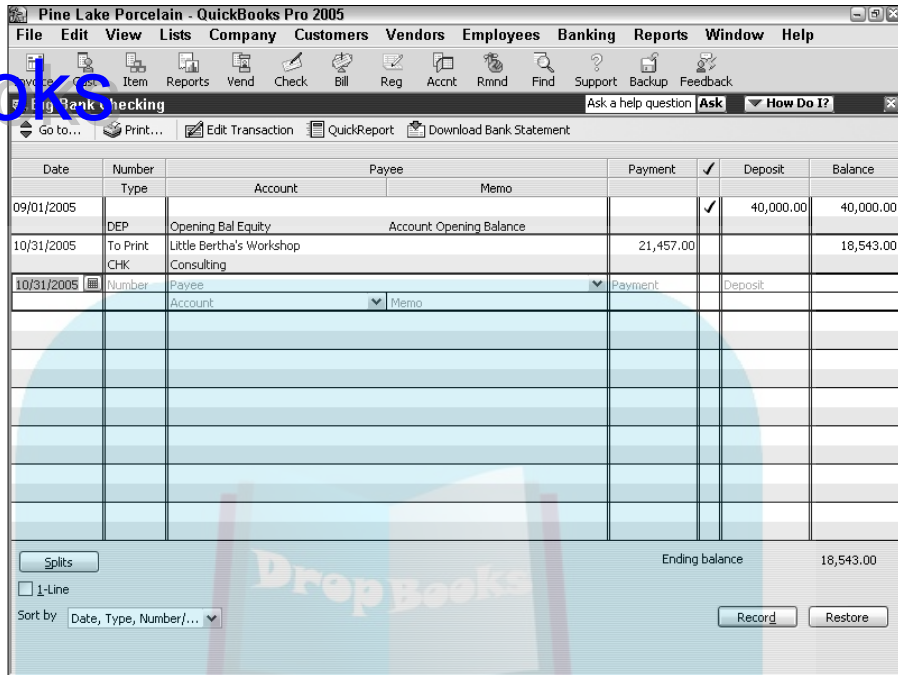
Pine Lake Porcelain - QuickBooks Pro 2005

File Edit View Lists Company Customers Vendors Employees Banking Reports Window Help

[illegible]voice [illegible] Item Reports Vend Check Bill Reg Accnt Rmnd Find Support Backup Feedback

oks

Big Bank Checking

Ask a help question Ask How Do I?

Go to... Print... Edit Transaction QuickReport Download Bank Statement

| Date | Number / Type | Payee / Account | Memo | Payment | ✓ | Deposit | Balance |
|---|---|---|---|---|---|---|---|
| 09/01/2005 | | | | | ✓ | 40,000.00 | 40,000.00 |
| | DEP | Opening Bal Equity | Account Opening Balance | | | | |
| 10/31/2005 | To Print | Little Bertha's Workshop | | 21,457.00 | | | 18,543.00 |
| | CHK | Consulting | | | | | |
| 10/31/2005 | Number | Payee | | Payment | | Deposit | |
| | | Account | Memo | | | | |

Splits

Ending balance 18,543.00

1-Line

Sort by Date, Type, Number/...

Record Restore

DropBooks